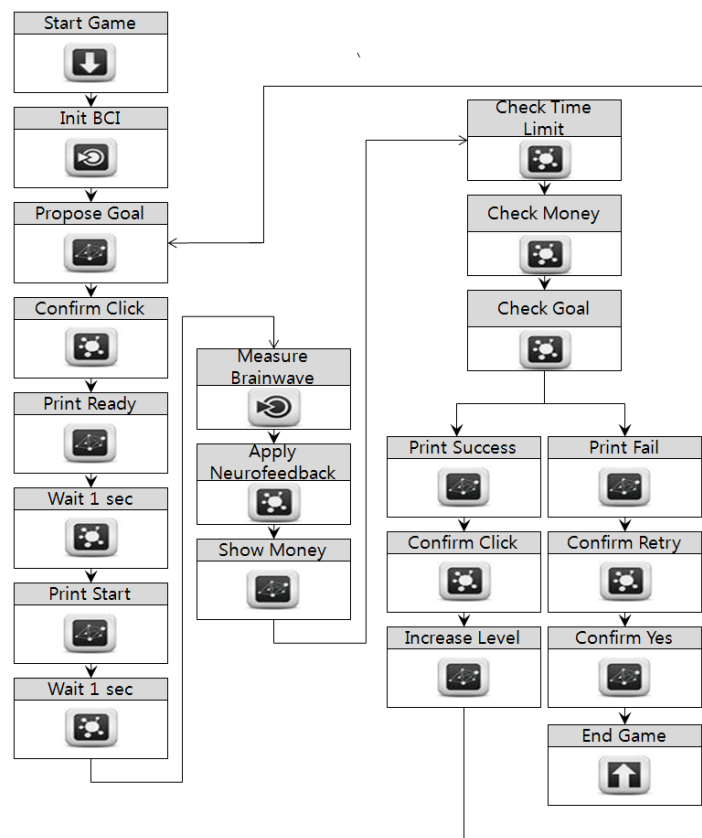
Start Game

Init BCI

Propose Goal

Confirm Click

Print Ready

Wait 1 sec

Print Start

Wait 1 sec

Measure Brainwave

Apply Neurofeedback

Show Money

Check Time Limit

Check Money

Check Goal

Print Success

Confirm Click

Increase Level

Print Fail

Confirm Retry

Confirm Yes

End Game